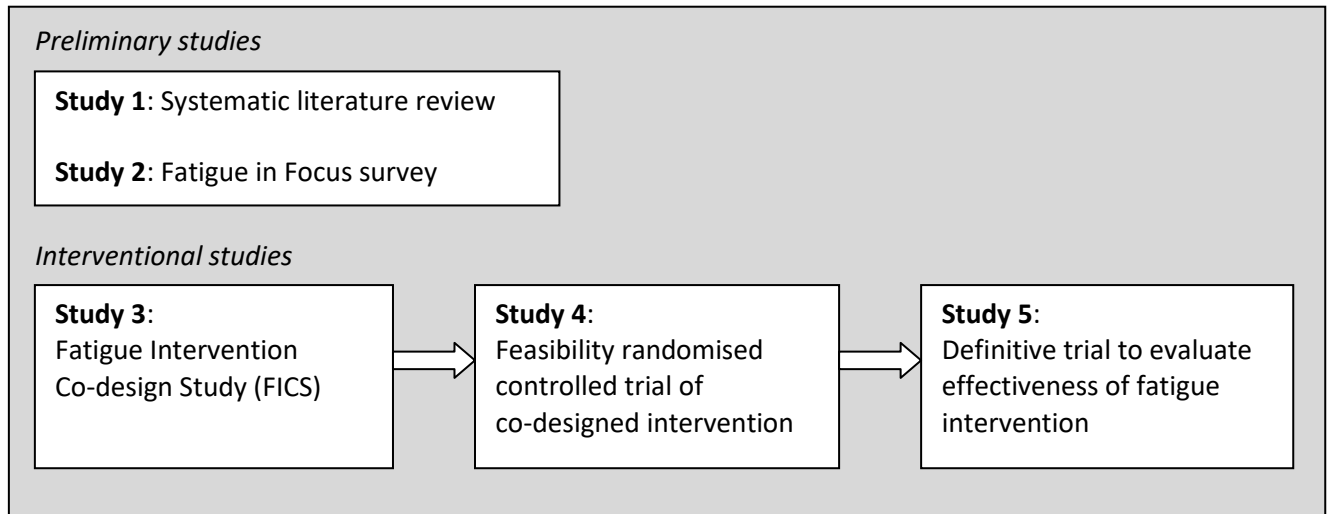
*Preliminary studies*

**Study 1**: Systematic literature review

**Study 2**: Fatigue in Focus survey

*Interventional studies*

**Study 3**: Fatigue Intervention Co-design Study (FICS)

**Study 4**: Feasibility randomised controlled trial of co-designed intervention

**Study 5**: Definitive trial to evaluate effectiveness of fatigue intervention